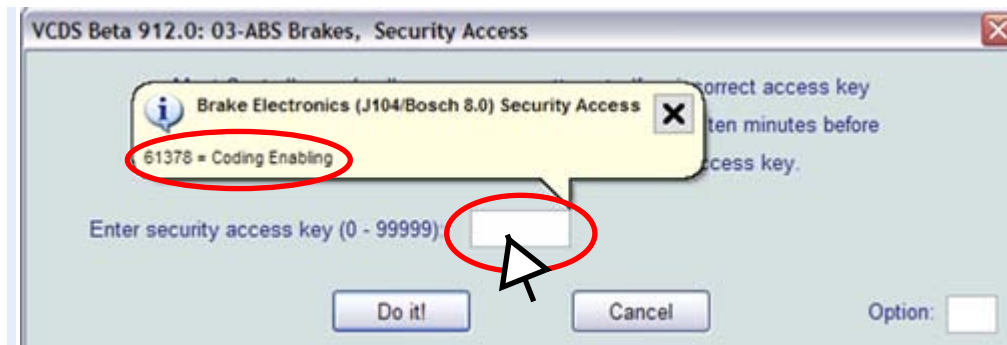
VCDS Beta 912.0: 03-ABS Brakes, Security Access

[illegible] orrect access key
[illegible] ten minutes before
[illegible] ccess key.

Brake Electronics (J104/Bosch 8.0) Security Access

61378 = Coding Enabling

Enter security access key (0 - 99999):

Do it!

Cancel

Option: